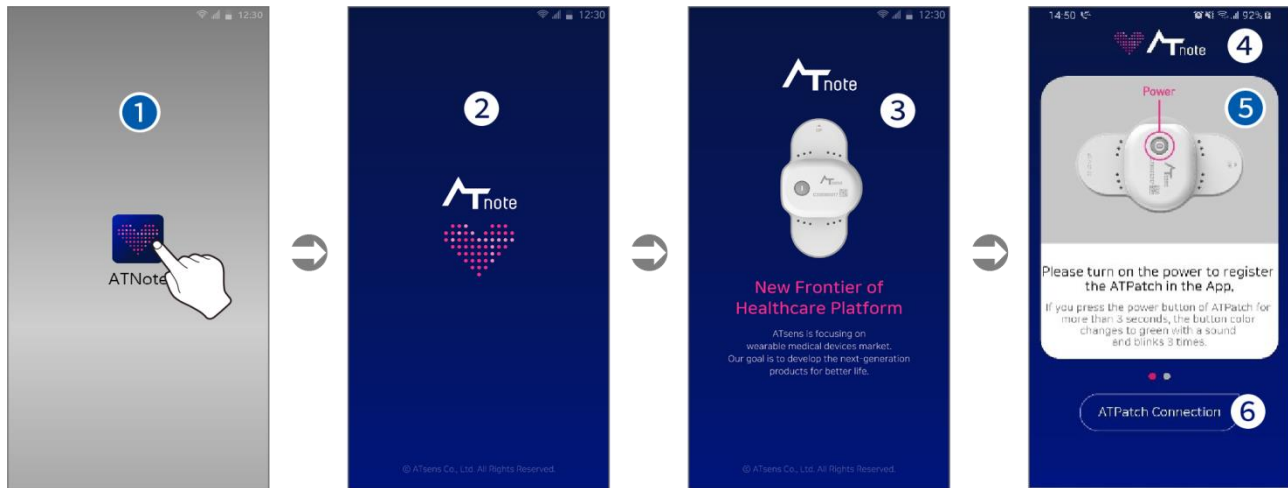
12:30

1

ATNote

12:30

2

ATnote

© ATsens Co., Ltd. All Rights Reserved.

12:30

ATnote

3

New Frontier of Healthcare Platform

ATsens is focusing on wearable medical devices market. Our goal is to develop the next-generation products for better life.

© ATsens Co., Ltd. All Rights Reserved.

14:50

92%

ATnote

4

Power

5

Please turn on the power to register the ATPatch in the App.

If you press the power button of ATPatch for more than 3 seconds, the button color changes to green with a sound and blinks 3 times.

ATPatch Connection

6